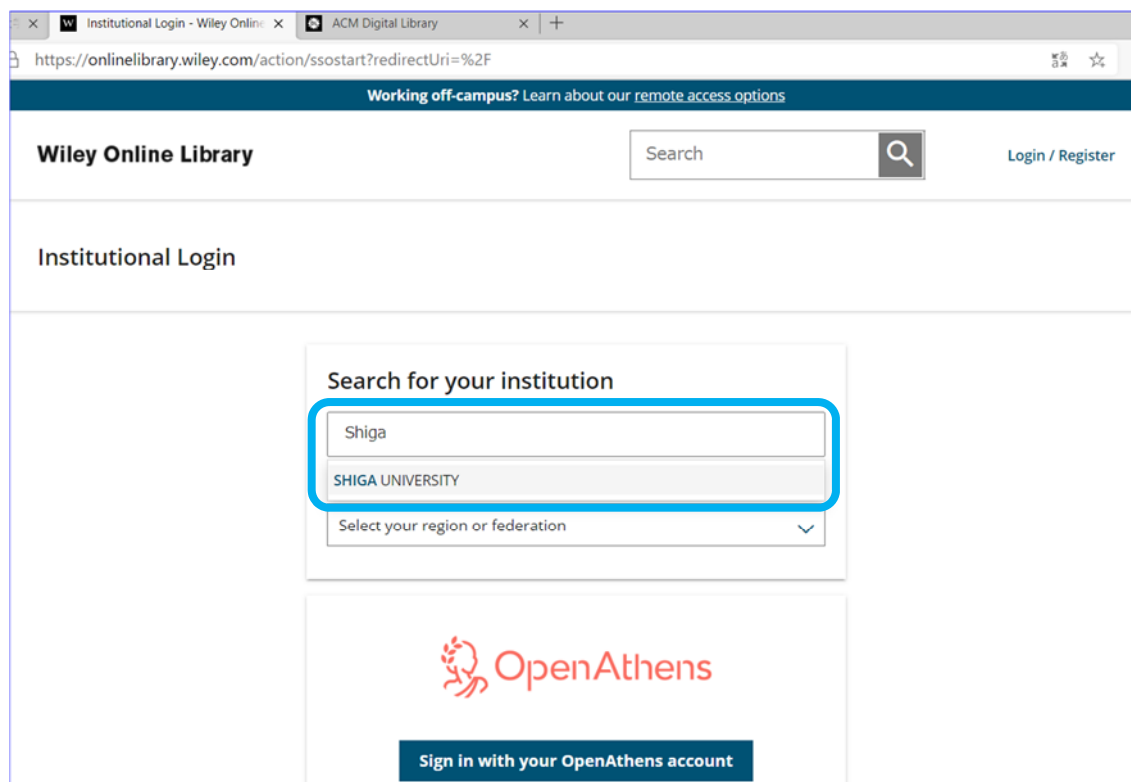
Institutional Login - Wiley Online ×
ACM Digital Library ×
+
https://onlinelibrary.wiley.com/action/ssostart?redirectUri=%2F

Working off-campus? Learn about our remote access options

Wiley Online Library

Search

Login / Register

Institutional Login

Search for your institution

Shiga

SHIGA UNIVERSITY

Select your region or federation

OpenAthens

Sign in with your OpenAthens account